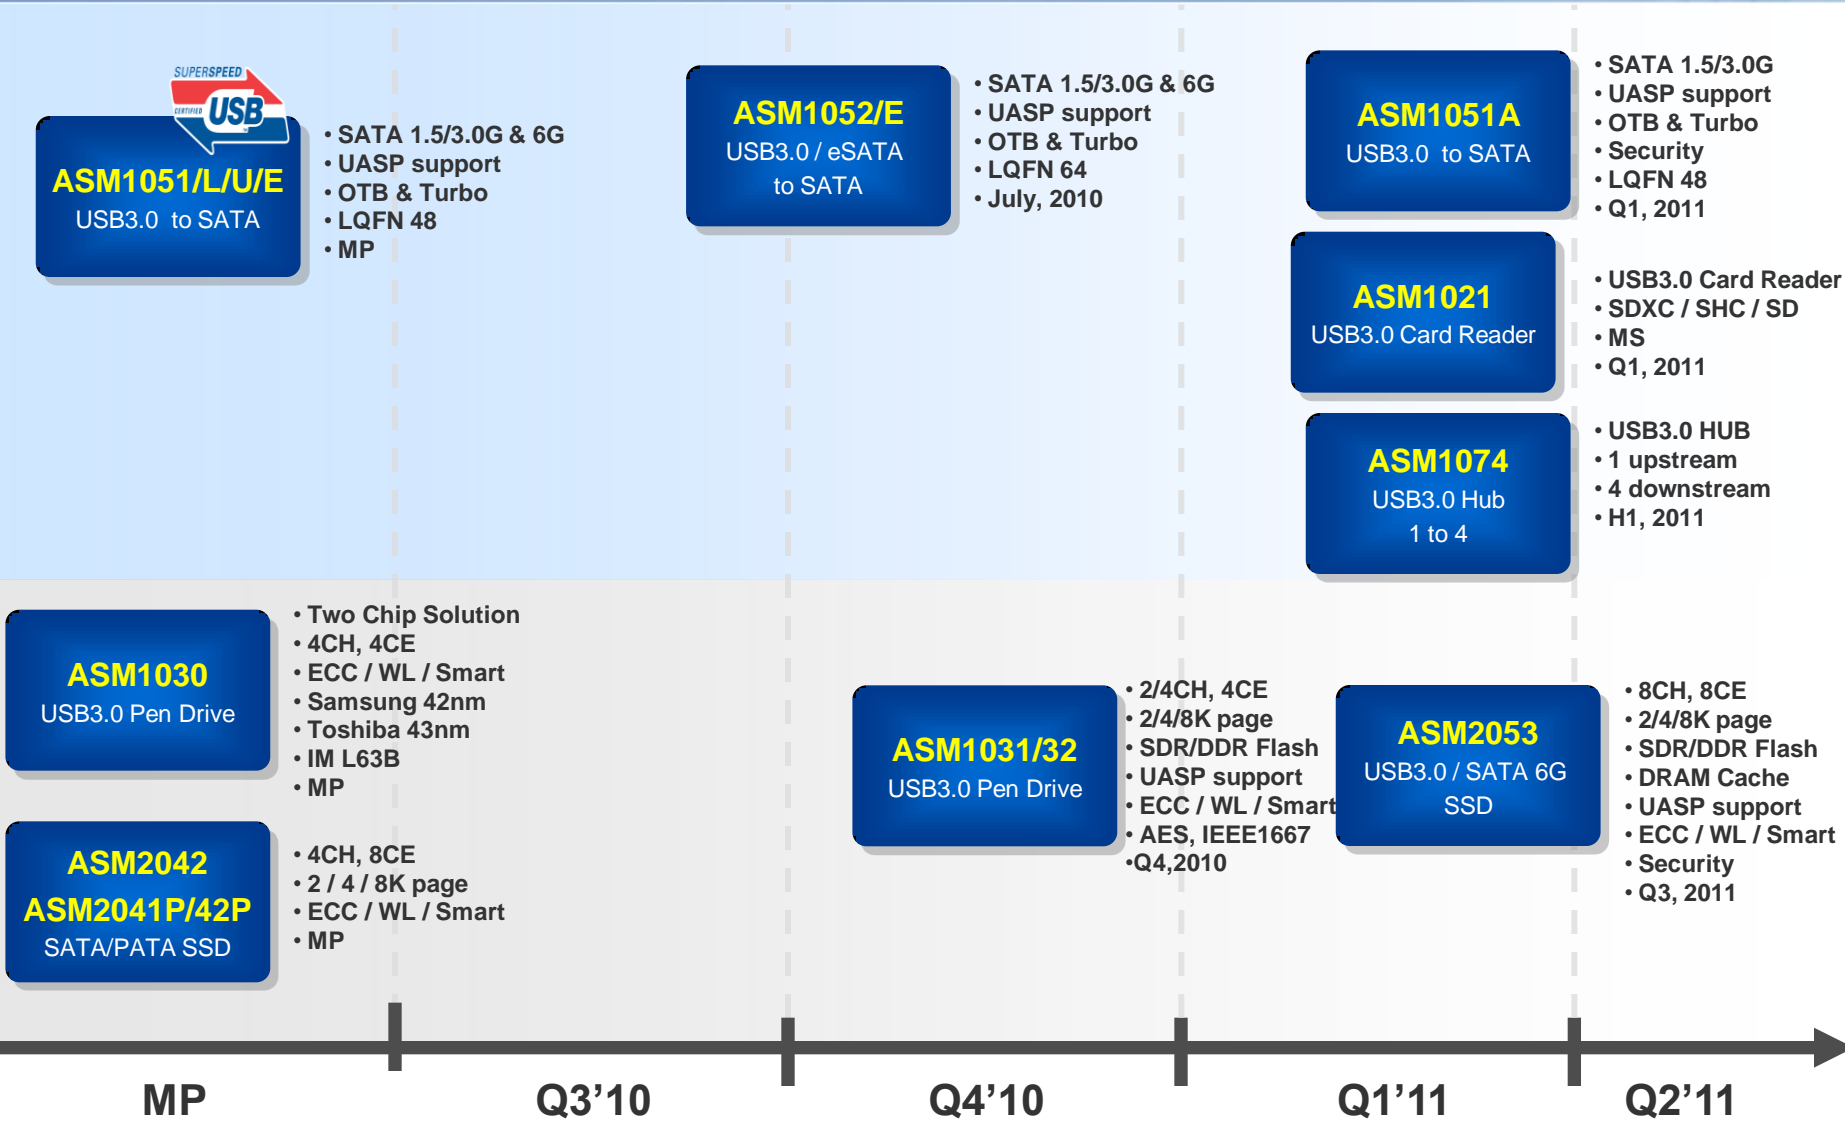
SUPERSPEED
CERTIFIED USB

ASM1051/L/U/E
USB3.0 to SATA

• SATA 1.5/3.0G & 6G
• UASP support
• OTB & Turbo
• LQFN 48
• MP

ASM1052/E
USB3.0 / eSATA to SATA

• SATA 1.5/3.0G & 6G
• UASP support
• OTB & Turbo
• LQFN 64
• July, 2010

ASM1051A
USB3.0 to SATA

• SATA 1.5/3.0G
• UASP support
• OTB & Turbo
• Security
• LQFN 48
• Q1, 2011

ASM1021
USB3.0 Card Reader

• USB3.0 Card Reader
• SDXC / SHC / SD
• MS
• Q1, 2011

ASM1074
USB3.0 Hub
1 to 4

• USB3.0 HUB
• 1 upstream
• 4 downstream
• H1, 2011

ASM1030
USB3.0 Pen Drive

• Two Chip Solution
• 4CH, 4CE
• ECC / WL / Smart
• Samsung 42nm
• Toshiba 43nm
• IM L63B
• MP

ASM2042
ASM2041P/42P
SATA/PATA SSD

• 4CH, 8CE
• 2 / 4 / 8K page
• ECC / WL / Smart
• MP

ASM1031/32
USB3.0 Pen Drive

• 2/4CH, 4CE
• 2/4/8K page
• SDR/DDR Flash
• UASP support
• ECC / WL / Smart
• AES, IEEE1667
•Q4,2010

ASM2053
USB3.0 / SATA 6G
SSD

• 8CH, 8CE
• 2/4/8K page
• SDR/DDR Flash
• DRAM Cache
• UASP support
• ECC / WL / Smart
• Security
• Q3, 2011

MP Q3’10 Q4’10 Q1’11 Q2’11